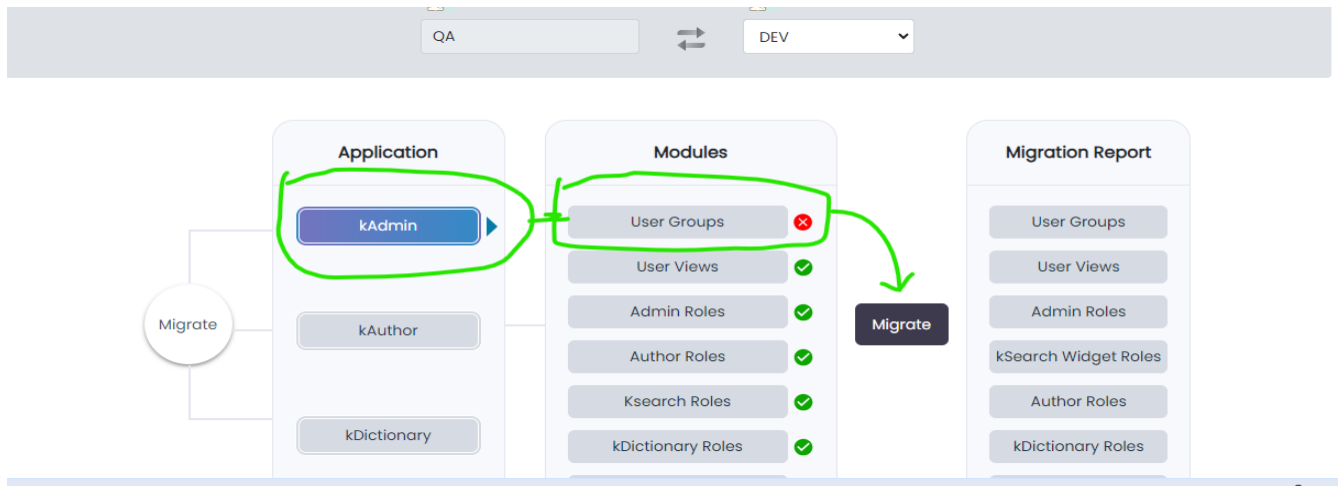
QA

DEV

Application

kAdmin

kAuthor

kDictionary

Migrate

Modules

User Groups

User Views

Admin Roles

Author Roles

Ksearch Roles

kDictionary Roles

Migrate

Migration Report

User Groups

User Views

Admin Roles

kSearch Widget Roles

Author Roles

kDictionary Roles